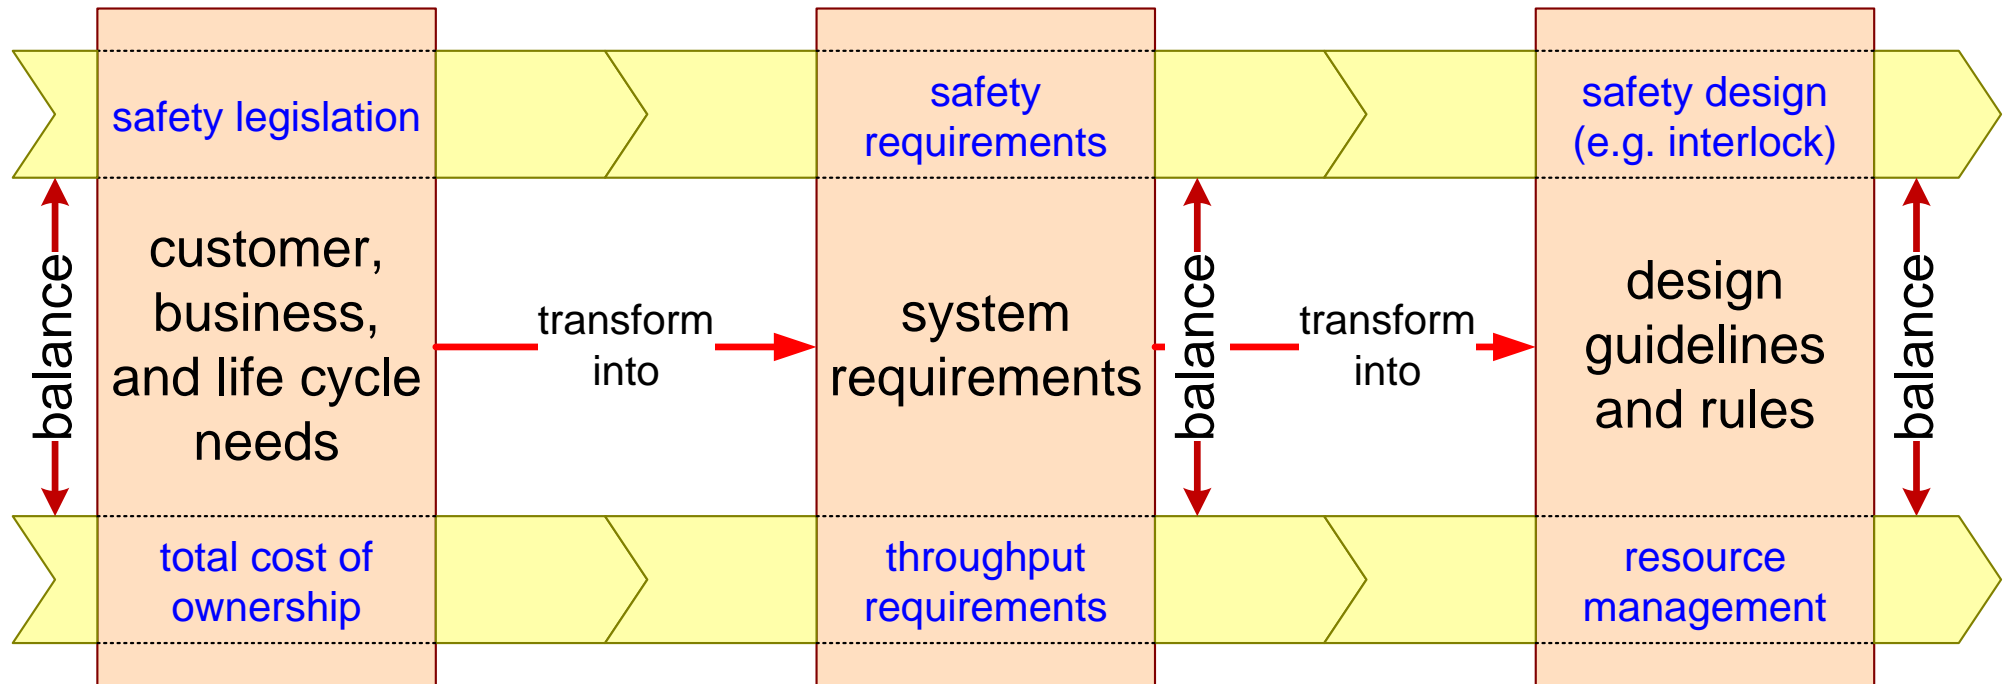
safety legislation

safety requirements

safety design (e.g. interlock)

balance

customer, business, and life cycle needs

transform into

system requirements

balance

transform into

design guidelines and rules

balance

total cost of ownership

throughput requirements

resource management